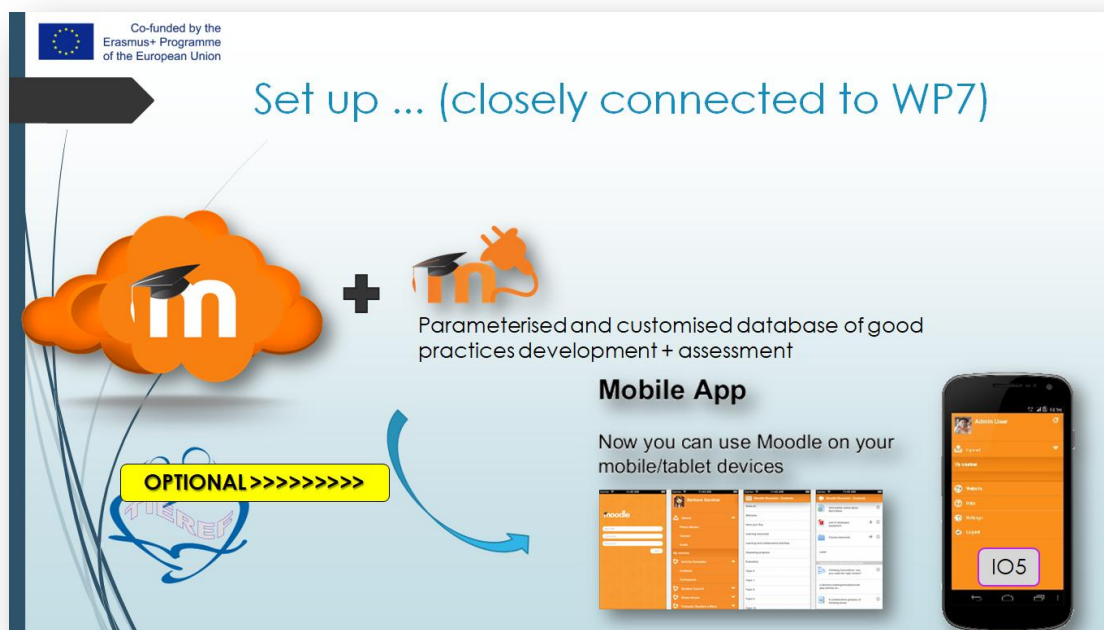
Co-funded by the
Erasmus+ Programme
of the European Union

Set up ... (closely connected to WP7)

Parameterised and customised database of good practices development + assessment

Mobile App

Now you can use Moodle on your mobile/tablet devices

OPTIONAL >>>>>>>>>

moodle

Admin User

IO5